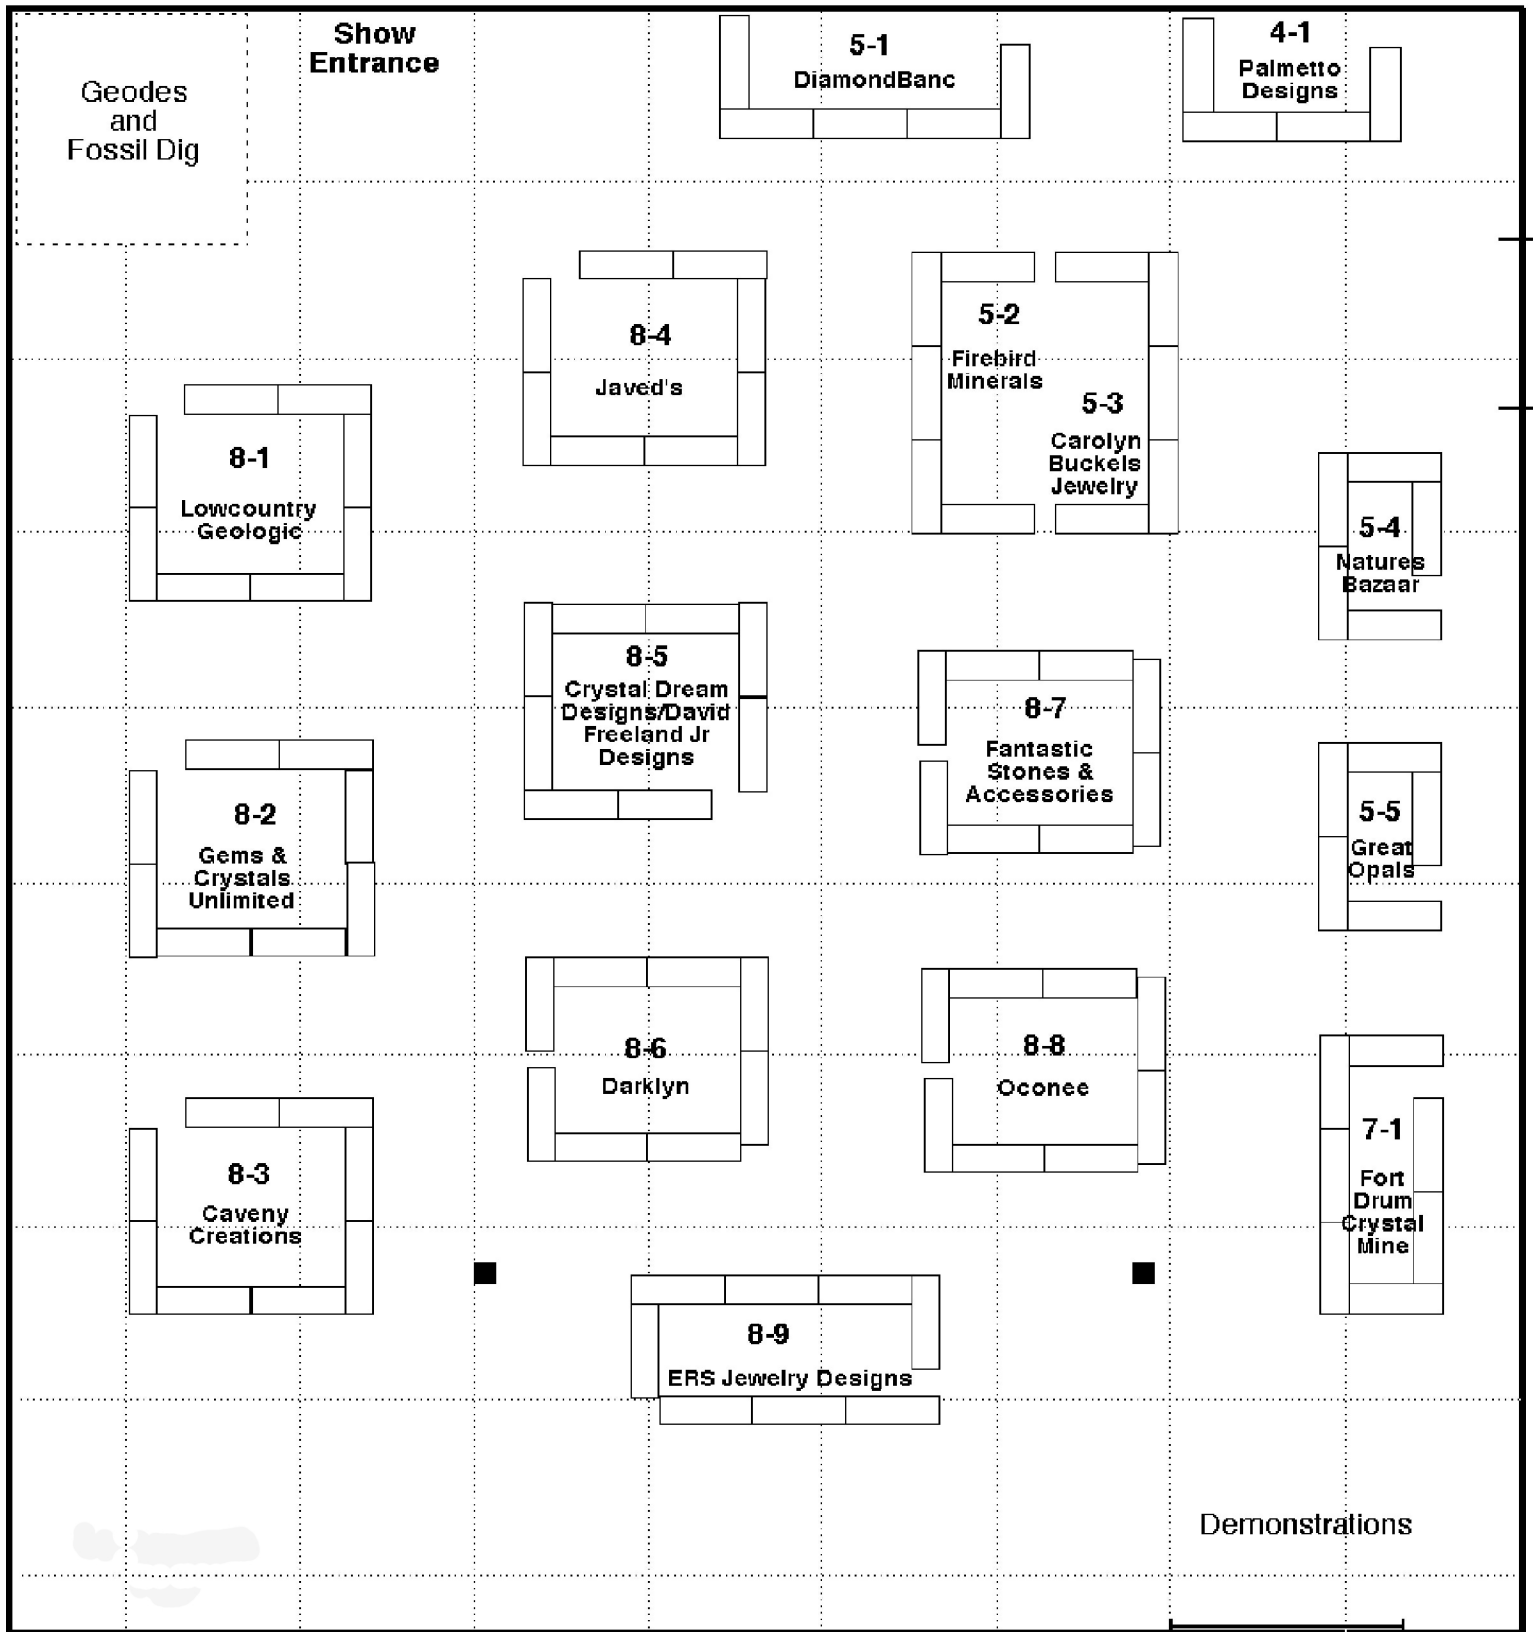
Geodes and Fossil Dig

Show Entrance

5-1
DiamondBanc

4-1
Palmetto Designs

8-4
Javed's

5-2
Firebird Minerals

5-3
Carolyn Buckels Jewelry

8-1
Lowcountry Geologic

5-4
Natures Bazaar

8-5
Crystal Dream Designs/David Freeland Jr Designs

8-7
Fantastic Stones & Accessories

8-2
Gems & Crystals Unlimited

5-5
Great Opals

8-6
Darklyn

8-8
Oconee

7-1
Fort Drum Crystal Mine

8-3
Caveny Creations

8-9
ERS Jewelry Designs

Demonstrations